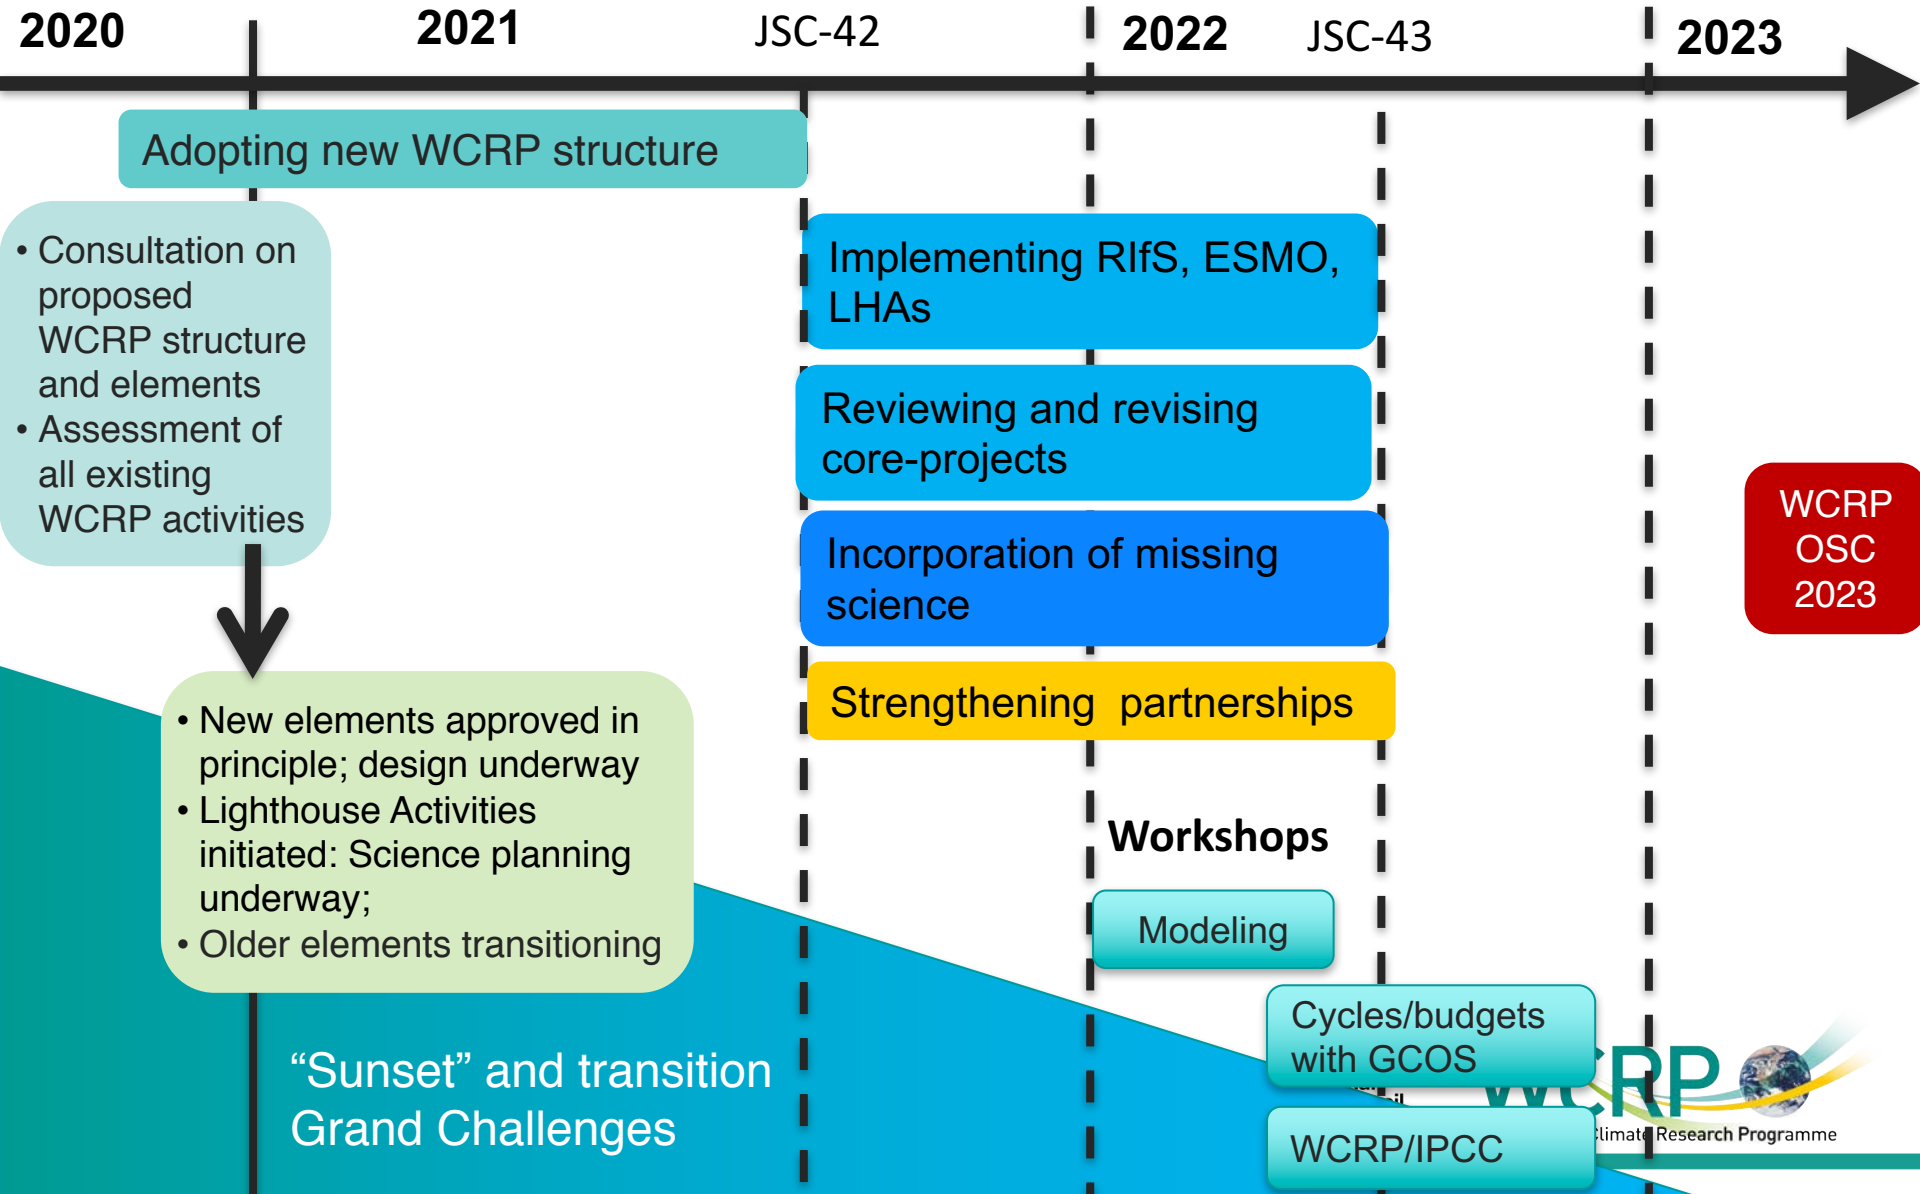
2020

2021

JSC-42

2022

JSC-43

2023

Adopting new WCRP structure

• Consultation on proposed WCRP structure and elements
• Assessment of all existing WCRP activities

Implementing RIfS, ESMO, LHAs

Reviewing and revising core-projects

Incorporation of missing science

Strengthening partnerships

WCRP OSC 2023

• New elements approved in principle; design underway
• Lighthouse Activities initiated: Science planning underway;
• Older elements transitioning

Workshops

Modeling

Cycles/budgets with GCOS

WCRP/IPCC

"Sunset" and transition Grand Challenges

WCRP
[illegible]limate Research Programme